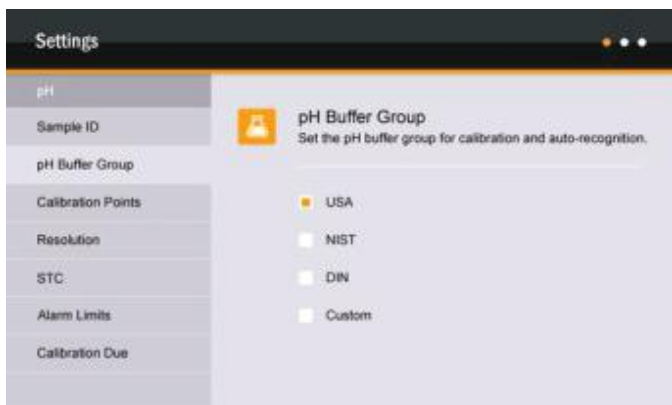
Settings

pH

Sample ID

pH Buffer Group

Calibration Points

Resolution

STC

Alarm Limits

Calibration Due

pH Buffer Group
Set the pH buffer group for calibration and auto-recognition.

USA

NIST

DIN

Custom